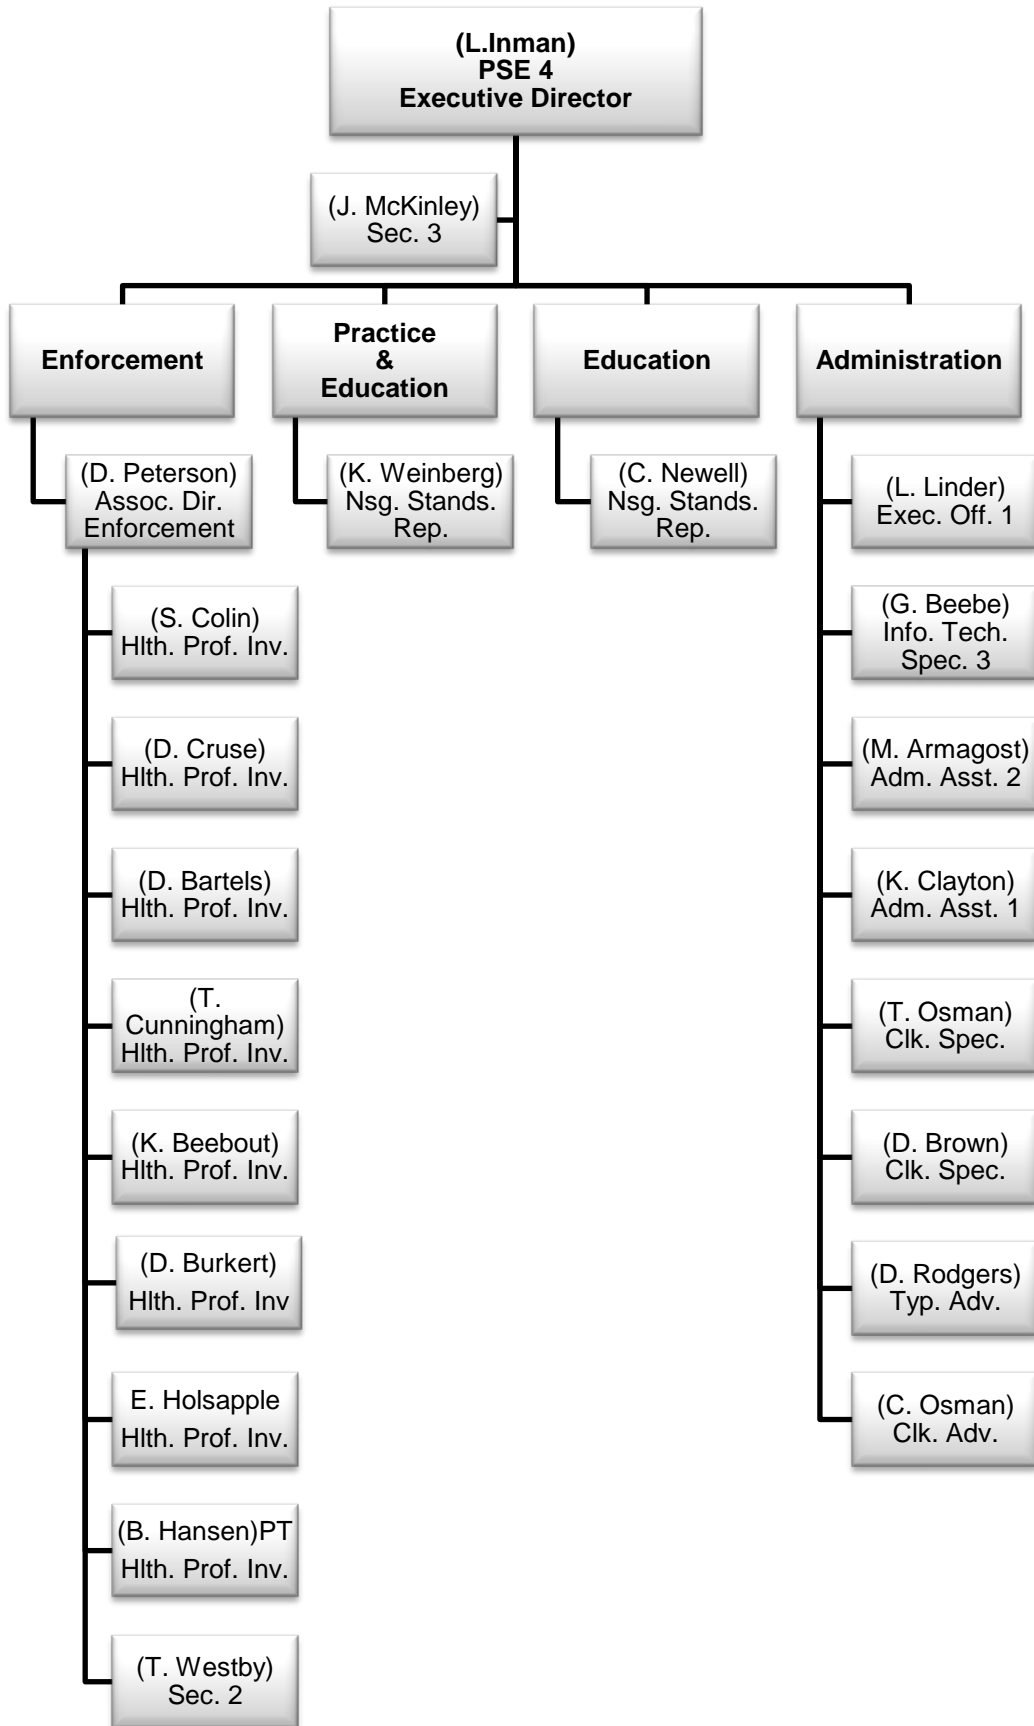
(L.Inman)
PSE 4
Executive Director

(J. McKinley)
Sec. 3

Enforcement

Practice
&
Education

Education

Administration

(D. Peterson)
Assoc. Dir.
Enforcement

(S. Colin)
Hlth. Prof. Inv.

(D. Cruse)
Hlth. Prof. Inv.

(D. Bartels)
Hlth. Prof. Inv.

(T. Cunningham)
Hlth. Prof. Inv.

(K. Beebout)
Hlth. Prof. Inv.

(D. Burkert)
Hlth. Prof. Inv

E. Holsapple
Hlth. Prof. Inv.

(B. Hansen)PT
Hlth. Prof. Inv.

(T. Westby)
Sec. 2

(K. Weinberg)
Nsg. Stands.
Rep.

(C. Newell)
Nsg. Stands.
Rep.

(L. Linder)
Exec. Off. 1

(G. Beebe)
Info. Tech.
Spec. 3

(M. Armagost)
Adm. Asst. 2

(K. Clayton)
Adm. Asst. 1

(T. Osman)
Clk. Spec.

(D. Brown)
Clk. Spec.

(D. Rodgers)
Typ. Adv.

(C. Osman)
Clk. Adv.